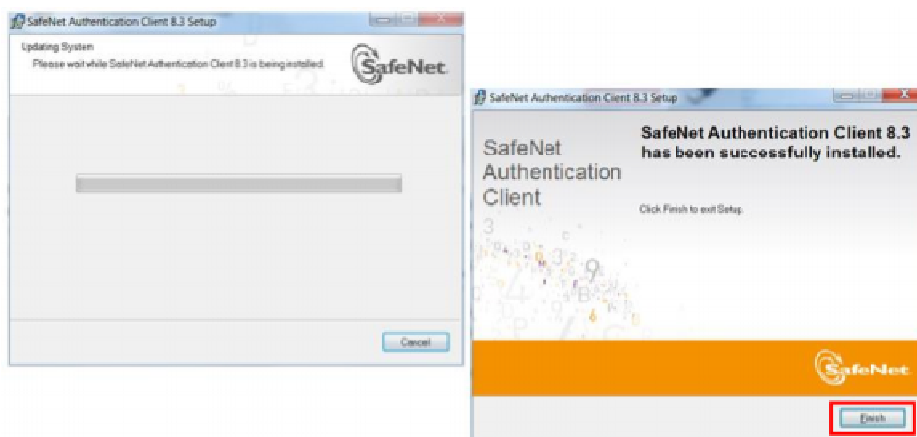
SafeNet Authentication Client 8.3 Setup

Updating System

Please wait while SafeNet Authentication Client 8.3 is being installed.

SafeNet

Cancel

SafeNet Authentication Client 8.3 Setup

SafeNet Authentication Client

SafeNet Authentication Client 8.3 has been successfully installed.

Click Finish to exit Setup.

SafeNet

Finish